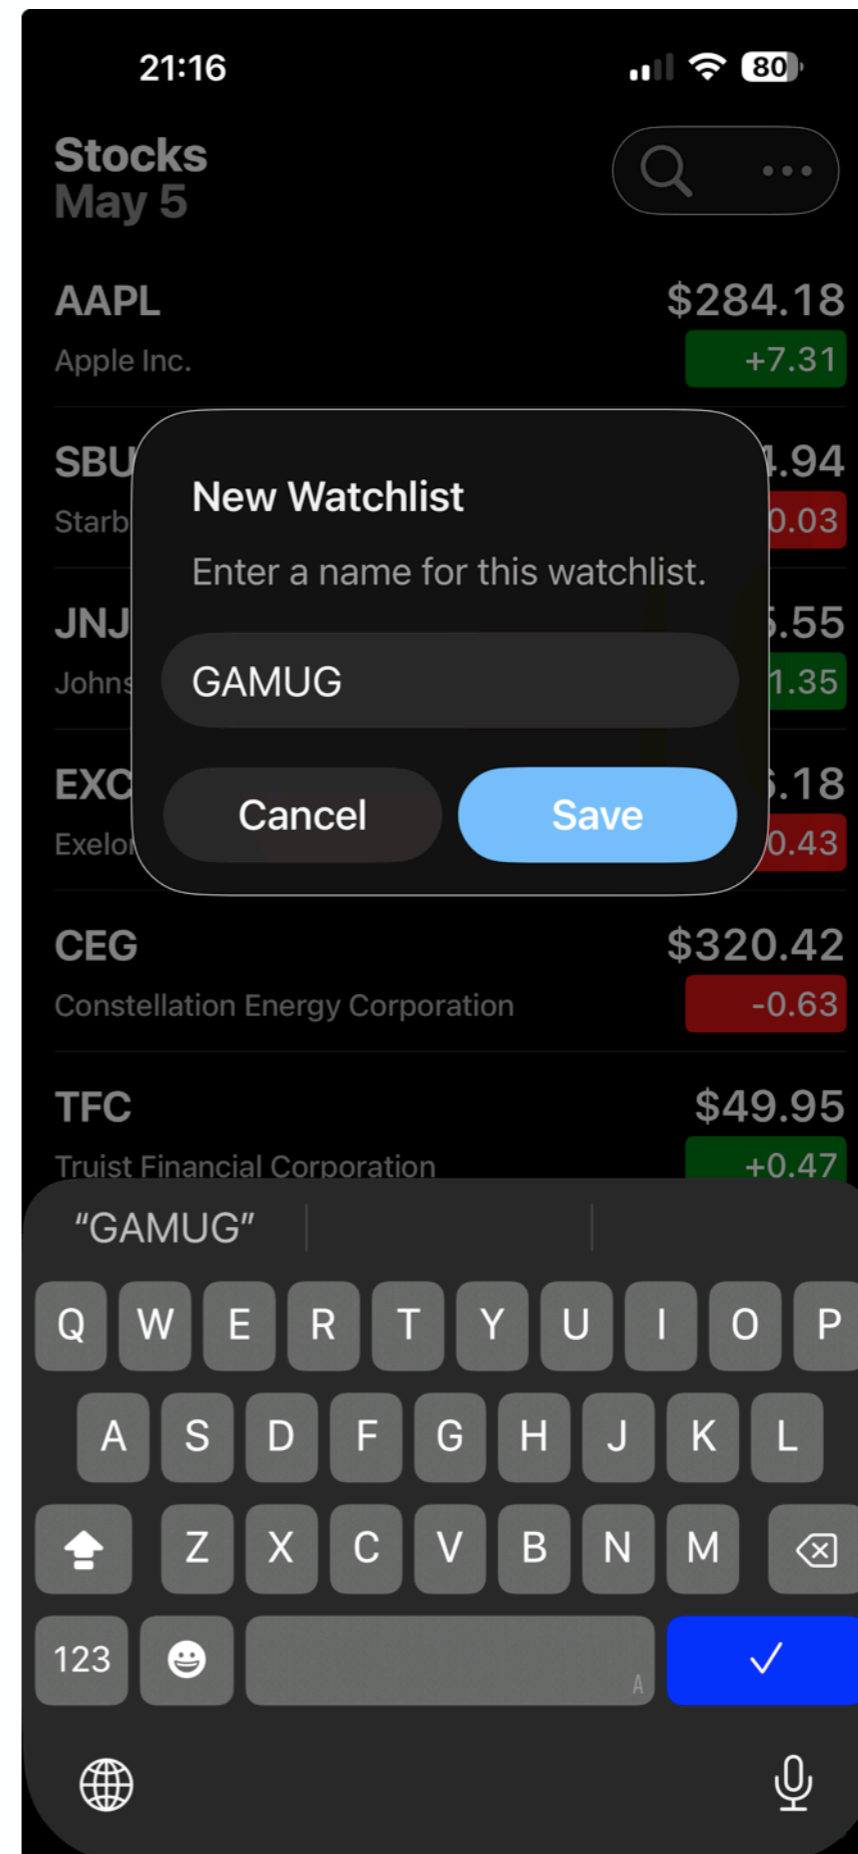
21:16

80

Stocks
May 5

AAPL
Apple Inc.
$284.18
+7.31

SBU
Starb
.94
0.03

JNJ
Johns
.55
1.35

EXC
Exelo
.18
0.43

New Watchlist

Enter a name for this watchlist.

GAMUG

Cancel

Save

CEG
Constellation Energy Corporation
$320.42
-0.63

TFC
Truist Financial Corporation
$49.95
+0.47

"GAMUG"

Q W E R T Y U I O P
A S D F G H J K L
Z X C V B N M

123

A